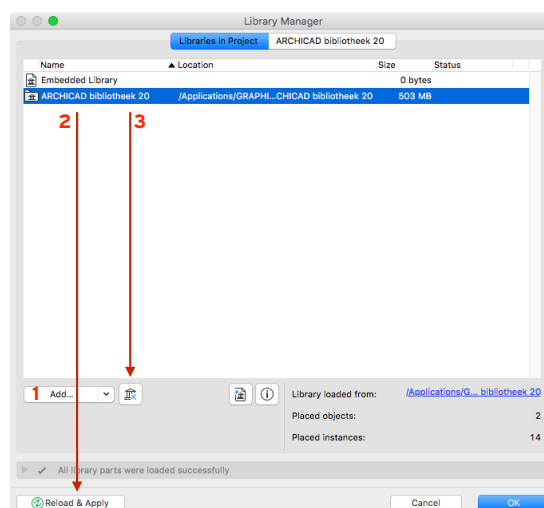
Library Manager

Libraries in Project | ARCHICAD bibliotheek 20

| Name | ▲Location | Size | Status |
|---|---|---|---|
| Embedded Library | | 0 bytes | |
| ARCHICAD bibliotheek 20 | /Applications/GRAPHI...CHICAD bibliotheek 20 | 503 MB | |

2 3

1 Add...

Library loaded from: /Applications/G... bibliotheek 20
Placed objects: 2
Placed instances: 14

All library parts were loaded successfully

Reload & Apply

Cancel

OK